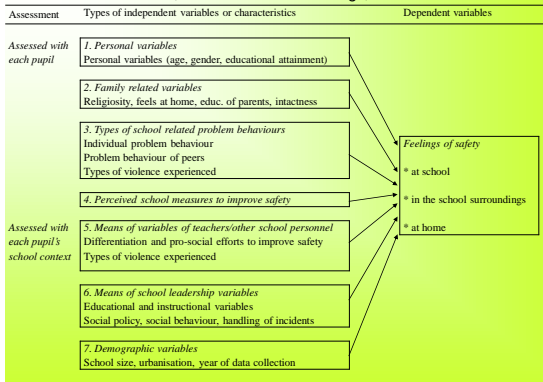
Assessment

Types of independent variables or characteristics

Dependent variables

Assessed with each pupil

1. Personal variables
Personal variables (age, gender, educational attainment)

2. Family related variables
Religiosity, feels at home, educ. of parents, intactness

3. Types of school related problem behaviours
Individual problem behaviour
Problem behaviour of peers
Types of violence experienced

4. Perceived school measures to improve safety

Assessed with each pupil's school context

5. Means of variables of teachers/other school personnel
Differentiation and pro-social efforts to improve safety
Types of violence experienced

6. Means of school leadership variables
Educational and instructional variables
Social policy, social behaviour, handling of incidents

7. Demographic variables
School size, urbanisation, year of data collection

Feelings of safety

* at school

* in the school surroundings

* at home